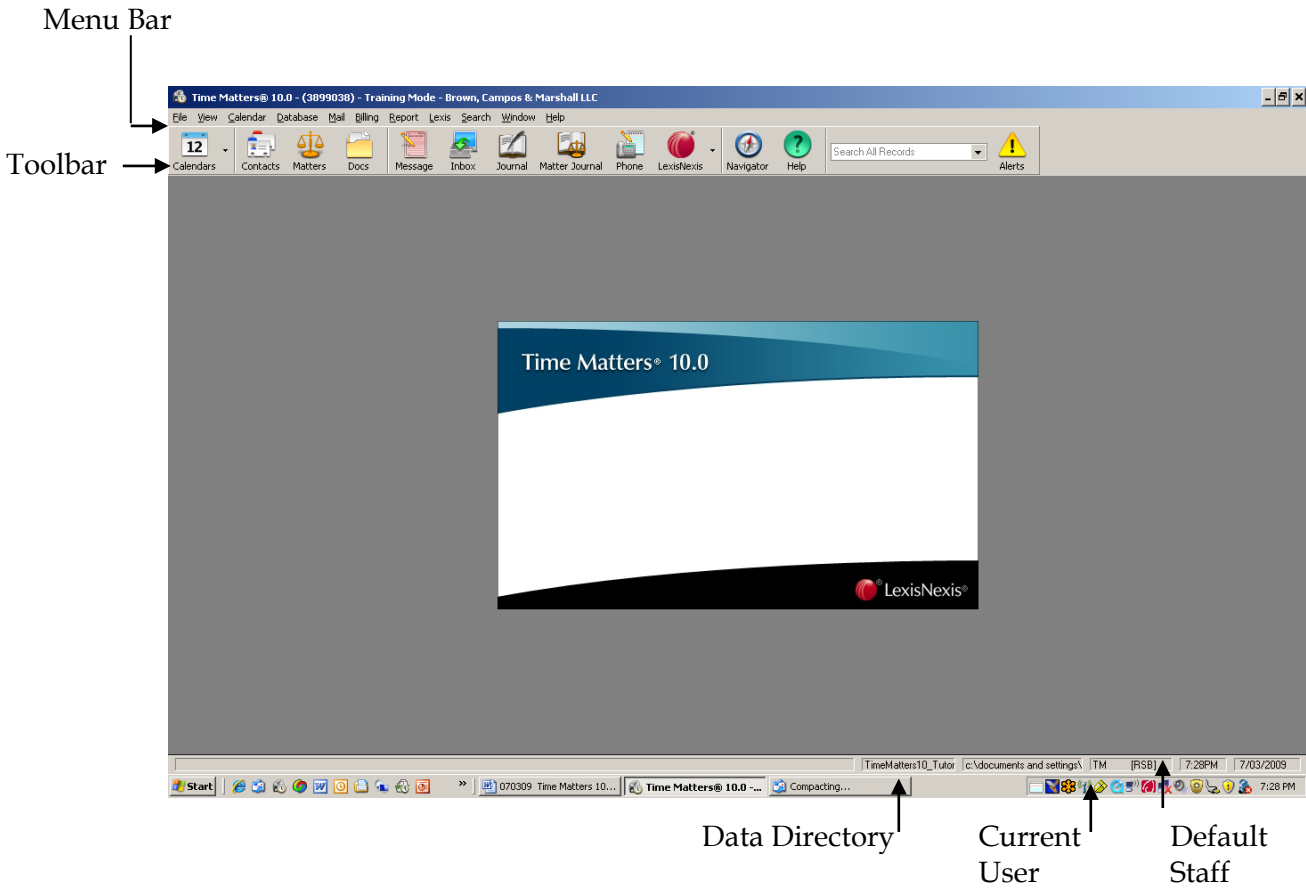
Menu Bar

Time Matters® 10.0 - (3899038) - Training Mode - Brown, Campos & Marshall LLC

File View Calendar Database Mail Billing Report Lexis Search Window Help

Toolbar

12 Calendars Contacts Matters Docs Message Inbox Journal Matter Journal Phone LexisNexis Navigator Help Search All Records Alerts

Time Matters® 10.0

LexisNexis®

TimeMatters10_Tutor c:\documents and settings\ TM [RSB] 7:28PM 7/03/2009

Start 070309 Time Matters 10... Time Matters® 10.0 -... Compacting... 7:28 PM

Data Directory

Current User

Default Staff